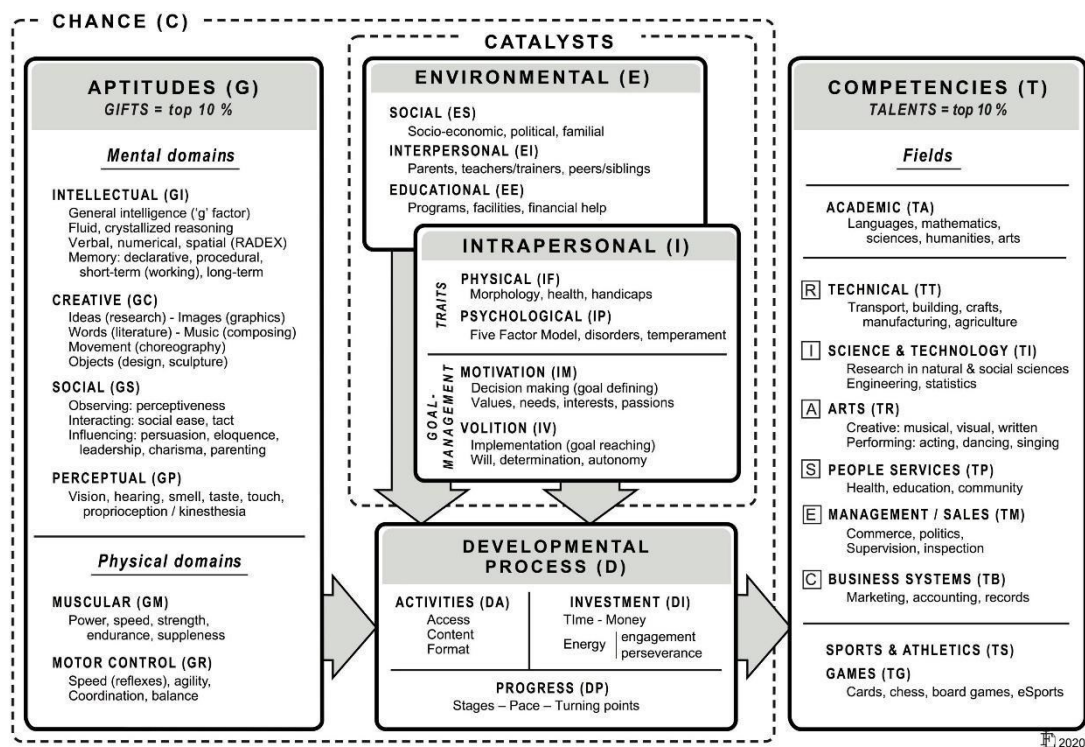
CHANCE (C)

APTITUDES (G)
GIFTS = top 10 %

Mental domains

INTELLECTUAL (GI)
General intelligence ('g' factor)
Fluid, crystallized reasoning
Verbal, numerical, spatial (RADEX)
Memory: declarative, procedural, short-term (working), long-term

CREATIVE (GC)
Ideas (research) - Images (graphics)
Words (literature) - Music (composing)
Movement (choreography)
Objects (design, sculpture)

SOCIAL (GS)
Observing: perceptiveness
Interacting: social ease, tact
Influencing: persuasion, eloquence, leadership, charisma, parenting

PERCEPTUAL (GP)
Vision, hearing, smell, taste, touch, proprioception / kinesthesia

Physical domains

MUSCULAR (GM)
Power, speed, strength, endurance, suppleness

MOTOR CONTROL (GR)
Speed (reflexes), agility, Coordination, balance

CATALYSTS

ENVIRONMENTAL (E)

SOCIAL (ES)
Socio-economic, political, familial
INTERPERSONAL (EI)
Parents, teachers/trainers, peers/siblings
EDUCATIONAL (EE)
Programs, facilities, financial help

INTRAPERSONAL (I)

TRAITS
PHYSICAL (IF)
Morphology, health, handicaps
PSYCHOLOGICAL (IP)
Five Factor Model, disorders, temperament

GOAL-MANAGEMENT
MOTIVATION (IM)
Decision making (goal defining)
Values, needs, interests, passions
VOLITION (IV)
Implementation (goal reaching)
Will, determination, autonomy

DEVELOPMENTAL PROCESS (D)

ACTIVITIES (DA)
Access
Content
Format

INVESTMENT (DI)
TIme - Money
Energy | engagement perseverance

PROGRESS (DP)
Stages – Pace – Turning points

COMPETENCIES (T)
TALENTS = top 10 %

Fields

ACADEMIC (TA)
Languages, mathematics, sciences, humanities, arts

R TECHNICAL (TT)
Transport, building, crafts, manufacturing, agriculture

I SCIENCE & TECHNOLOGY (TI)
Research in natural & social sciences
Engineering, statistics

A ARTS (TR)
Creative: musical, visual, written
Performing: acting, dancing, singing

S PEOPLE SERVICES (TP)
Health, education, community

E MANAGEMENT / SALES (TM)
Commerce, politics, Supervision, inspection

C BUSINESS SYSTEMS (TB)
Marketing, accounting, records

SPORTS & ATHLETICS (TS)
GAMES (TG)
Cards, chess, board games, eSports

F 2020